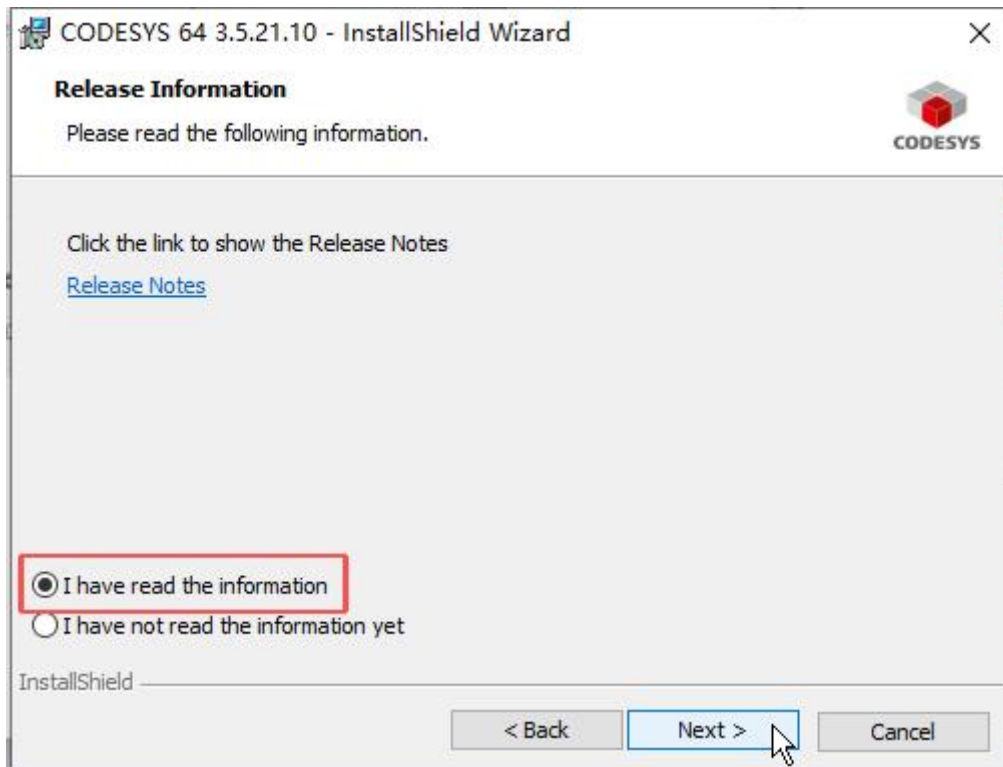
CODESYS 64 3.5.21.10 - InstallShield Wizard

×

Release Information

Please read the following information.

CODESYS

Click the link to show the Release Notes

Release Notes

I have read the information

I have not read the information yet

InstallShield

< Back

Next >

Cancel